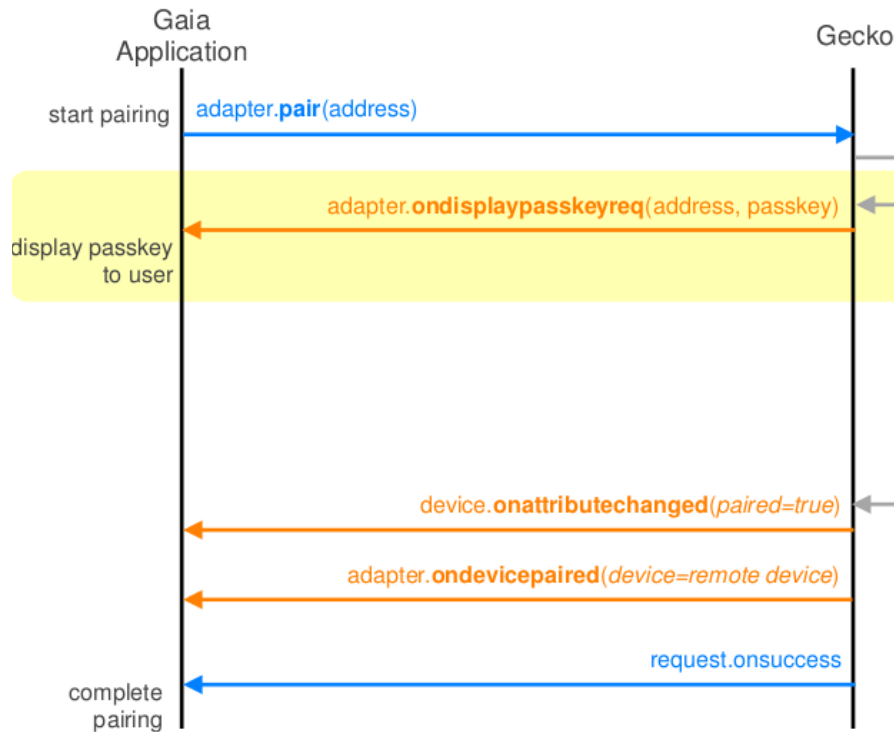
Gaia
Application

Gecko

start pairing

adapter.pair(address)

adapter.ondisplaypasskeyreq(address, passkey)

display passkey to user

device.onattributechanged(paired=true)

adapter.ondevicepaired(device=remote device)

request.onsuccess

complete pairing